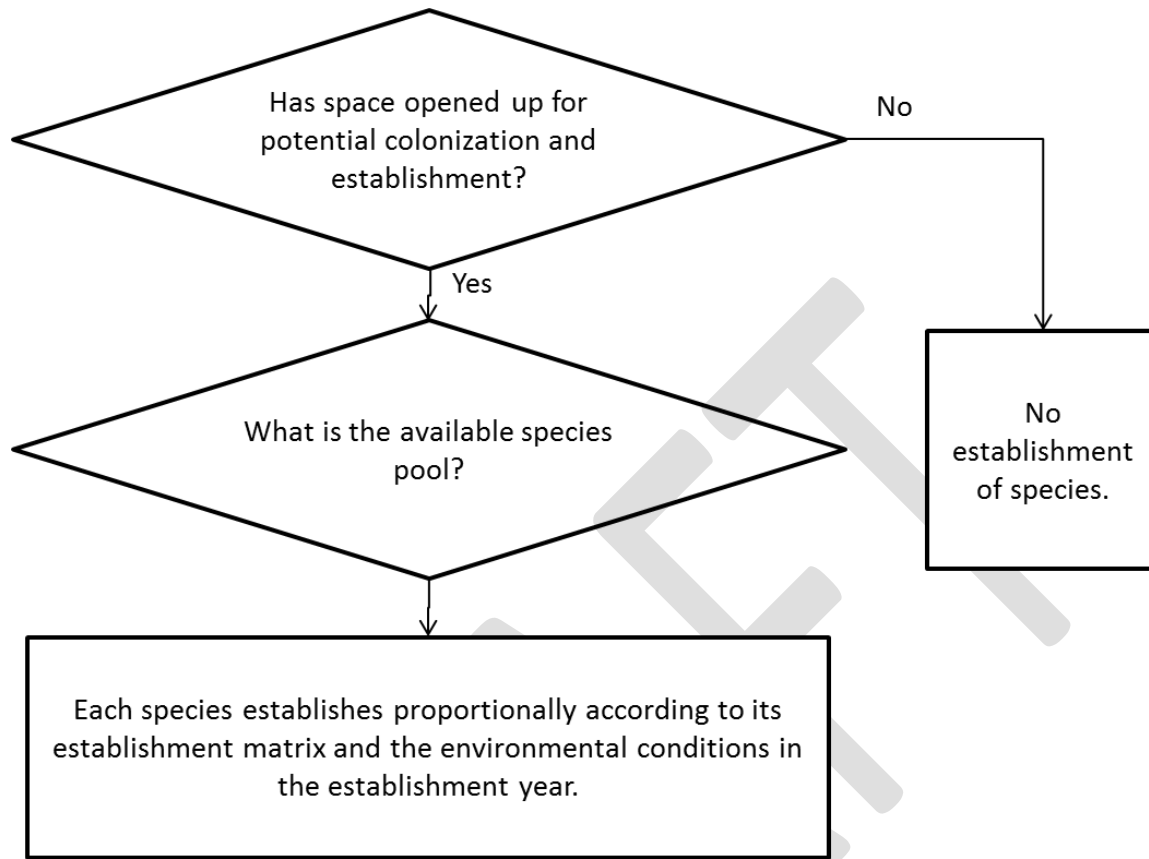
Has space opened up for potential colonization and establishment?

No

Yes

What is the available species pool?

No establishment of species.

Each species establishes proportionally according to its establishment matrix and the environmental conditions in the establishment year.